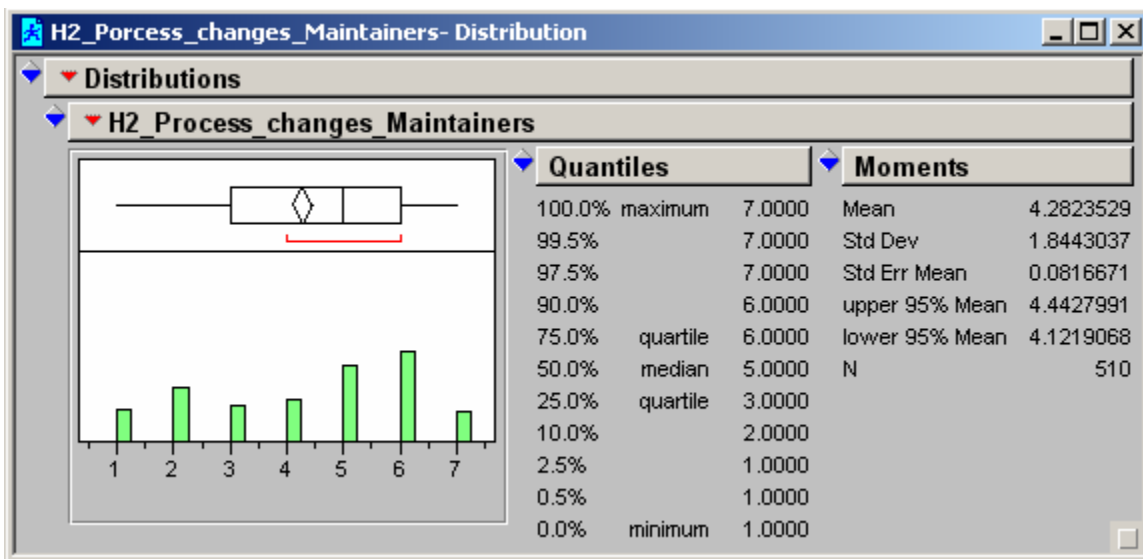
H2_Porcess_changes_Maintainers- Distribution

Distributions

H2_Process_changes_Maintainers

1 2 3 4 5 6 7

Quantiles

| | | |
|---|---|---|
| 100.0% | maximum | 7.0000 |
| 99.5% | | 7.0000 |
| 97.5% | | 7.0000 |
| 90.0% | | 6.0000 |
| 75.0% | quartile | 6.0000 |
| 50.0% | median | 5.0000 |
| 25.0% | quartile | 3.0000 |
| 10.0% | | 2.0000 |
| 2.5% | | 1.0000 |
| 0.5% | | 1.0000 |
| 0.0% | minimum | 1.0000 |

Moments

| | |
|---|---|
| Mean | 4.2823529 |
| Std Dev | 1.8443037 |
| Std Err Mean | 0.0816671 |
| upper 95% Mean | 4.4427991 |
| lower 95% Mean | 4.1219068 |
| N | 510 |